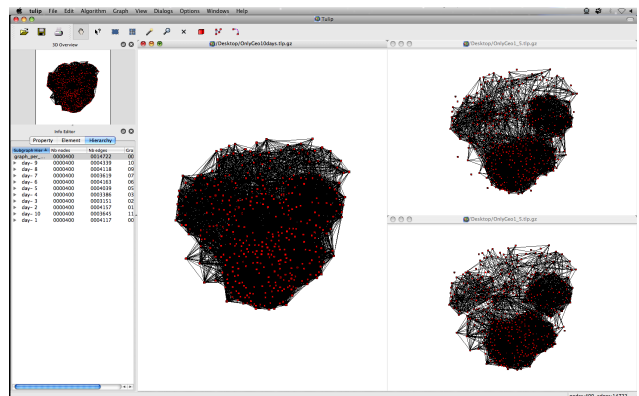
tulip File Edit Algorithm Graph View Dialogs Options Windows Help

Tulip

3D Overview

/Desktop/OnlyGeo10days.tlp.gz

/Desktop/OnlyGeo1_5.tlp.gz

/Desktop/OnlyGeo1_5.tlp.gz

Info Editor

Property Element Hierarchy

| subgraph tree | Nb nodes | Nb edges | Gra |
|---|---|---|---|
| graph_per... | 0000400 | 0014722 | 00 |
| day- 9 | 0000400 | 0004339 | 10 |
| day- 8 | 0000400 | 0004118 | 09 |
| day- 7 | 0000400 | 0003619 | 07 |
| day- 6 | 0000400 | 0004163 | 06 |
| day- 5 | 0000400 | 0004039 | 03 |
| day- 4 | 0000400 | 0003386 | 03 |
| day- 3 | 0000400 | 0003151 | 02 |
| day- 2 | 0000400 | 0004157 | 01 |
| day- 10 | 0000400 | 0003645 | 11 |
| day- 1 | 0000400 | 0004117 | 00 |

nodes:400, edges:14722